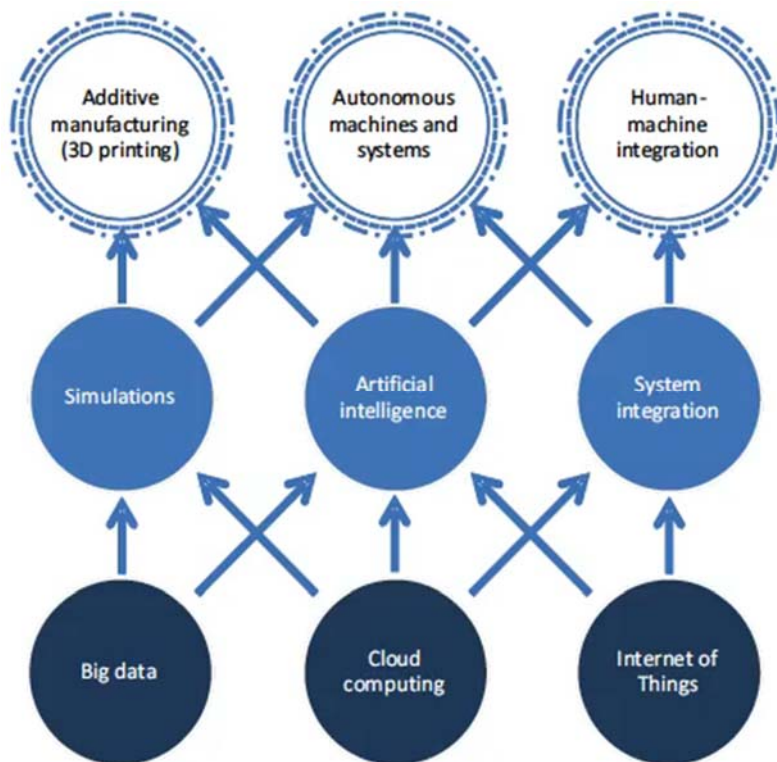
Additive manufacturing (3D printing)

Autonomous machines and systems

Human-machine integration

Simulations

Artificial intelligence

System integration

Big data

Cloud computing

Internet of Things